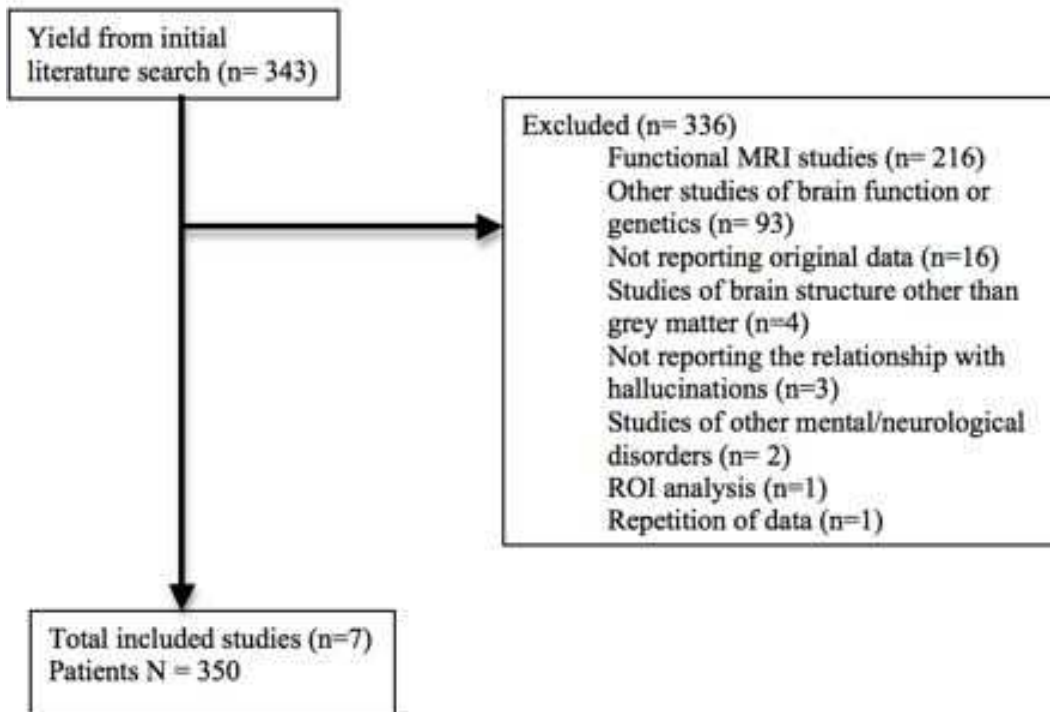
Yield from initial literature search (n= 343)

Excluded (n= 336)
Functional MRI studies (n= 216)
Other studies of brain function or genetics (n= 93)
Not reporting original data (n=16)
Studies of brain structure other than grey matter (n=4)
Not reporting the relationship with hallucinations (n=3)
Studies of other mental/neurological disorders (n= 2)
ROI analysis (n=1)
Repetition of data (n=1)

Total included studies (n=7)
Patients N = 350